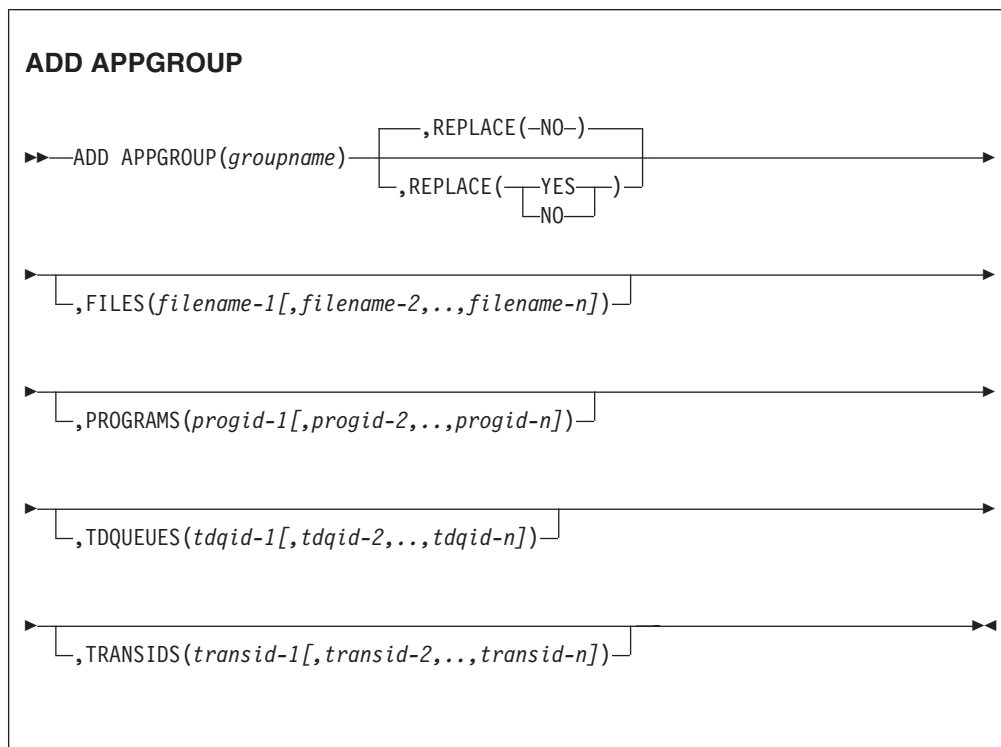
ADD APPGROUP

ADD APPGROUP(groupname)

,REPLACE(NO)

,REPLACE(YES)
NO

,FILES(filename-1[,filename-2,..,filename-n])

,PROGRAMS(progid-1[,progid-2,..,progid-n])

,TDQUEUES(tdqid-1[,tdqid-2,..,tdqid-n])

,TRANSIDS(transid-1[,transid-2,..,transid-n])